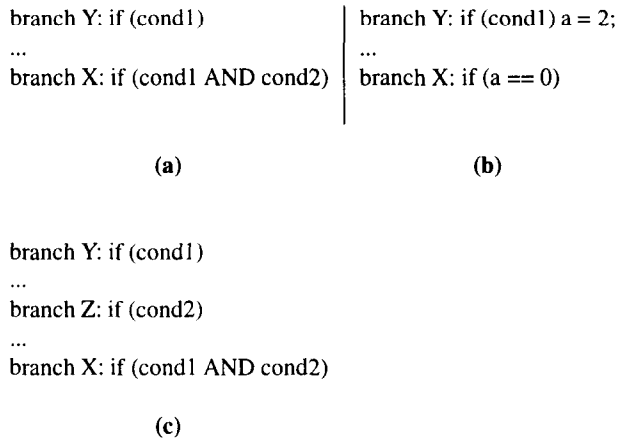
branch Y: if (cond1)
...
branch X: if (cond1 AND cond2)

branch Y: if (cond1) a = 2;
...
branch X: if (a == 0)

(a)

(b)

branch Y: if (cond1)
...
branch Z: if (cond2)
...
branch X: if (cond1 AND cond2)

(c)